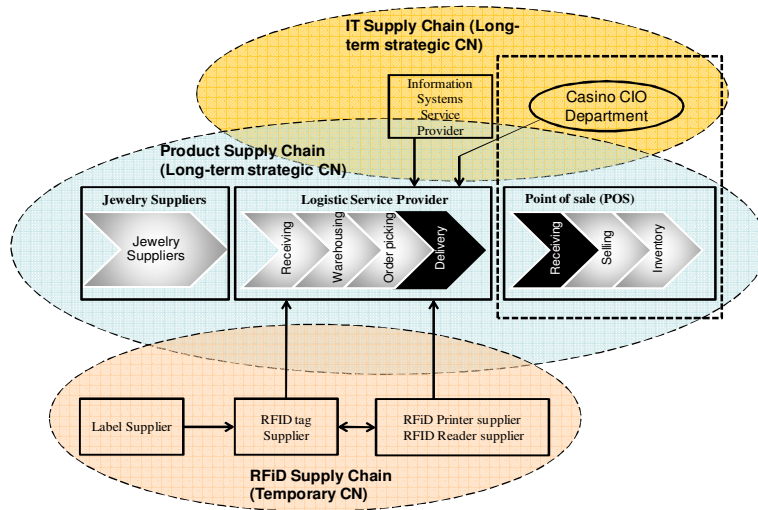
IT Supply Chain (Long-term strategic CN)

Information Systems Service Provider

Casino CIO Department

Product Supply Chain (Long-term strategic CN)

Jewelry Suppliers

Jewelry Suppliers

Logistic Service Provider

Receiving

Warehousing

Order picking

Delivery

Point of sale (POS)

Receiving

Selling

Inventory

Label Supplier

RFID tag Supplier

RFiD Printer supplier
RFiD Reader supplier

RFiD Supply Chain (Temporary CN)